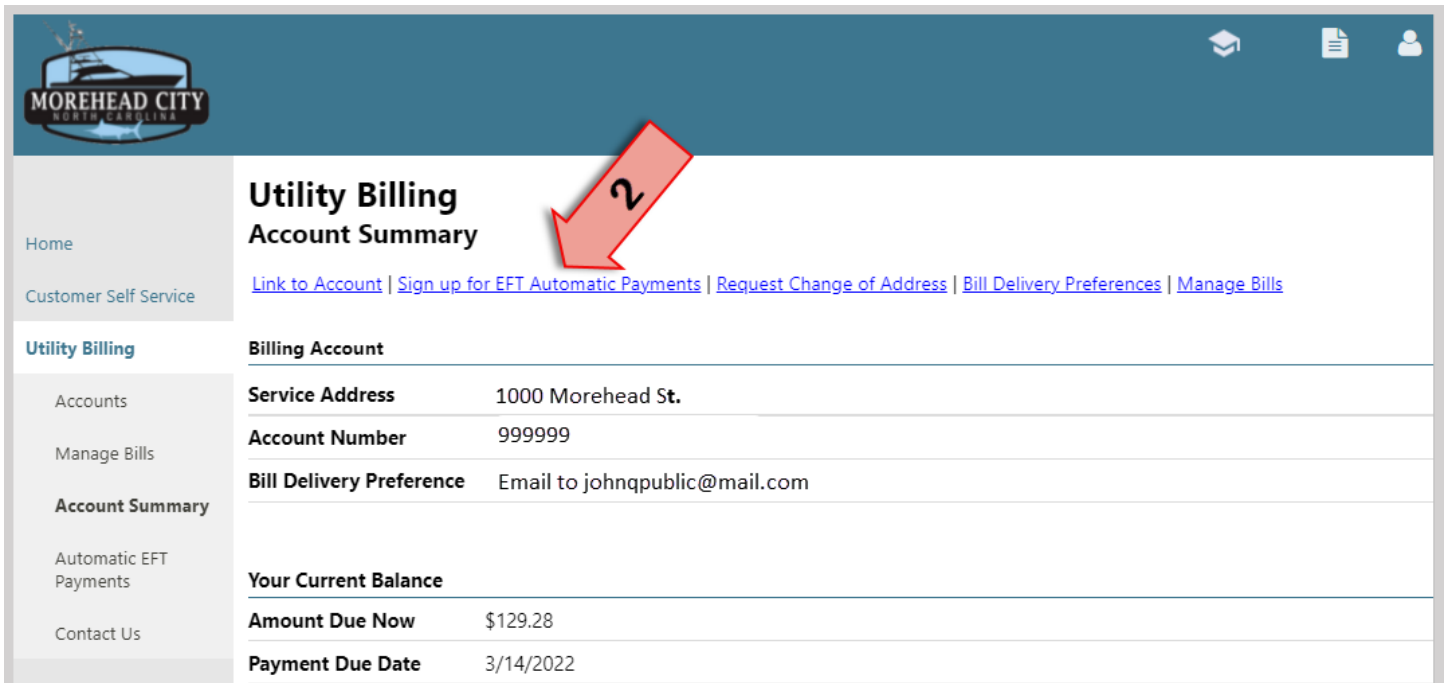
MOREHEAD CITY
NORTH CAROLINA

Home

Customer Self Service

Utility Billing

Accounts

Manage Bills

Account Summary

Automatic EFT Payments

Contact Us

Utility Billing
Account Summary

2

Link to Account | Sign up for EFT Automatic Payments | Request Change of Address | Bill Delivery Preferences | Manage Bills

Billing Account

| | |
|---|---|
| Service Address | 1000 Morehead St. |
| Account Number | 999999 |
| Bill Delivery Preference | Email to johnqpublic@mail.com |

Your Current Balance

| | |
|---|---|
| Amount Due Now | $129.28 |
| Payment Due Date | 3/14/2022 |